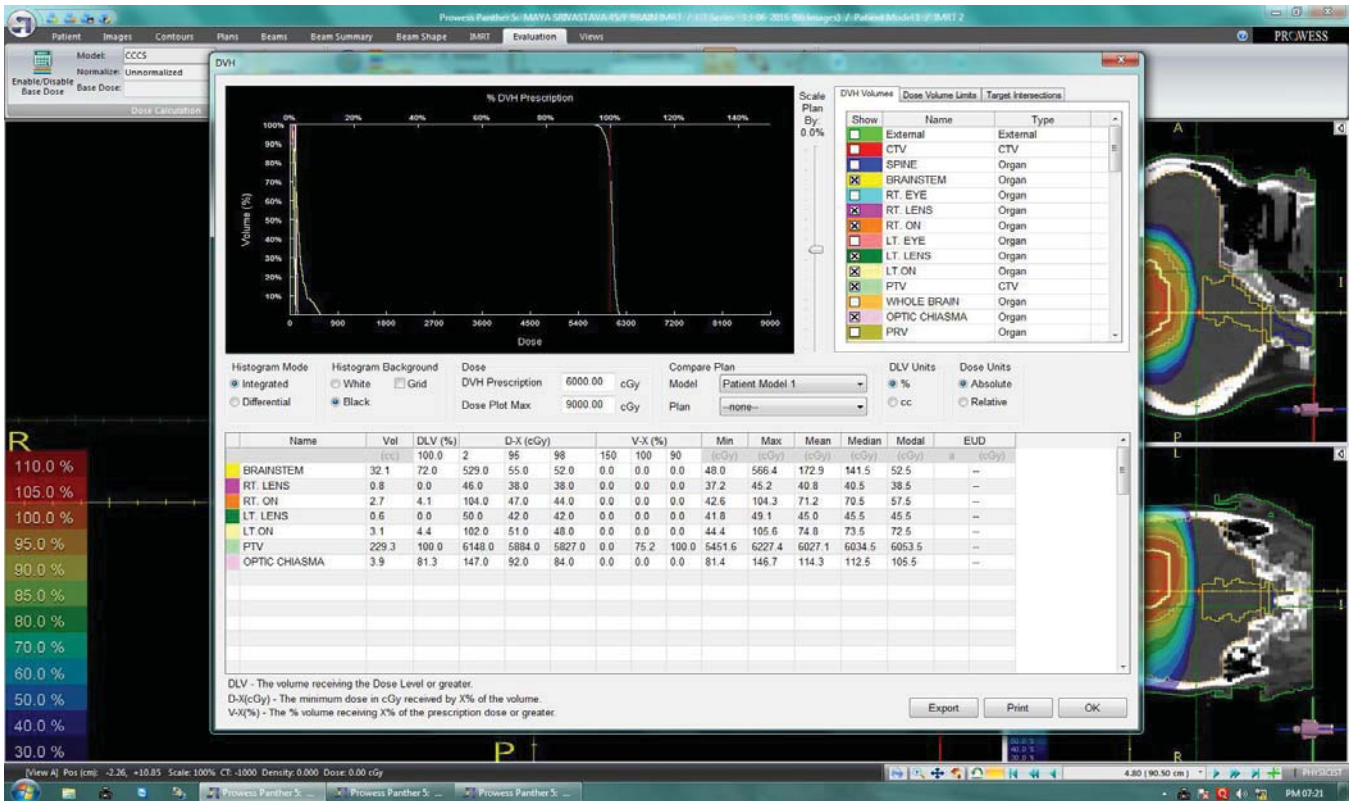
Prowess Panther 5: MAYA SRIVASTAVA 45/F BRAIN IMRT / CT Series 13-06-2016 (86 images) / Patient Model 1 / IMRT 2

Patient Images Contours Plans Beams Beam Summary Beam Shape IMRT Evaluation Views

PROWESS

Enable/Disable Base Dose
Model: CCCS
Normalize: Unnormalized
Base Dose:
Dose Calculation

DVH

% DVH Prescription

0% 20% 40% 60% 80% 100% 120% 140%

100% 90% 80% 70% 60% 50% 40% 30% 20% 10%

Volume (%)

0 900 1800 2700 3600 4500 5400 6300 7200 8100 9000

Dose

Scale Plan By: 0.0%

DVH Volumes | Dose Volume Limits | Target Intersections

| Show | Name | Type |
|---|---|---|
| | External | External |
| | CTV | CTV |
| | SPINE | Organ |
| ☒ | BRAINSTEM | Organ |
| | RT. EYE | Organ |
| ☒ | RT. LENS | Organ |
| ☒ | RT. ON | Organ |
| | LT. EYE | Organ |
| ☒ | LT. LENS | Organ |
| ☒ | LT.ON | Organ |
| ☒ | PTV | CTV |
| | WHOLE BRAIN | Organ |
| ☒ | OPTIC CHIASMA | Organ |
| | PRV | Organ |

Histogram Mode
Integrated
Differential

Histogram Background
White Grid
Black

Dose
DVH Prescription 6000.00 cGy
Dose Plot Max 9000.00 cGy

Compare Plan
Model Patient Model 1
Plan --none--

DLV Units
%
cc

Dose Units
Absolute
Relative

| Name | Vol | DLV (%) | D-X (cGy) | | | V-X (%) | | | Min | Max | Mean | Median | Modal | EUD | |
|---|---|---|---|---|---|---|---|---|---|---|---|---|---|---|---|
| | (cc) | 100.0 | 2 | 95 | 98 | 150 | 100 | 90 | (cGy) | (cGy) | (cGy) | (cGy) | (cGy) | a | (cGy) |
| BRAINSTEM | 32.1 | 72.0 | 529.0 | 55.0 | 52.0 | 0.0 | 0.0 | 0.0 | 48.0 | 566.4 | 172.9 | 141.5 | 52.5 | | -- |
| RT. LENS | 0.8 | 0.0 | 46.0 | 38.0 | 38.0 | 0.0 | 0.0 | 0.0 | 37.2 | 45.2 | 40.8 | 40.5 | 38.5 | | -- |
| RT. ON | 2.7 | 4.1 | 104.0 | 47.0 | 44.0 | 0.0 | 0.0 | 0.0 | 42.6 | 104.3 | 71.2 | 70.5 | 57.5 | | -- |
| LT. LENS | 0.6 | 0.0 | 50.0 | 42.0 | 42.0 | 0.0 | 0.0 | 0.0 | 41.8 | 49.1 | 45.0 | 45.5 | 45.5 | | -- |
| LT.ON | 3.1 | 4.4 | 102.0 | 51.0 | 48.0 | 0.0 | 0.0 | 0.0 | 44.4 | 105.6 | 74.8 | 73.5 | 72.5 | | -- |
| PTV | 229.3 | 100.0 | 6148.0 | 5884.0 | 5827.0 | 0.0 | 75.2 | 100.0 | 5451.6 | 6227.4 | 6027.1 | 6034.5 | 6053.5 | | -- |
| OPTIC CHIASMA | 3.9 | 81.3 | 147.0 | 92.0 | 84.0 | 0.0 | 0.0 | 0.0 | 81.4 | 146.7 | 114.3 | 112.5 | 105.5 | | -- |

DLV - The volume receiving the Dose Level or greater.
D-X(cGy) - The minimum dose in cGy received by X% of the volume.
V-X(%) - The % volume receiving X% of the prescription dose or greater.

Export Print OK

R
110.0 %
105.0 %
100.0 %
95.0 %
90.0 %
85.0 %
80.0 %
70.0 %
60.0 %
50.0 %
40.0 %
30.0 %

A I P L R P

[View A] Pos (cm): -2.26, +10.85 Scale: 100% CT: -1000 Density: 0.000 Dose: 0.00 cGy

4.80 (90.50 cm) PHYSICIST

Prowess Panther 5: ... Prowess Panther 5: ... Prowess Panther 5: ...

PM 07:21